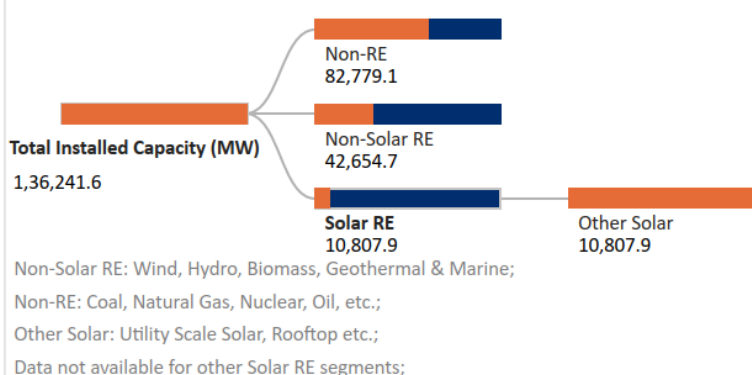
Non-RE
82,779.1

Total Installed Capacity (MW)
1,36,241.6

Non-Solar RE
42,654.7

Solar RE
10,807.9

Other Solar
10,807.9

Non-Solar RE: Wind, Hydro, Biomass, Geothermal & Marine;

Non-RE: Coal, Natural Gas, Nuclear, Oil, etc.;

Other Solar: Utility Scale Solar, Rooftop etc.;

Data not available for other Solar RE segments;